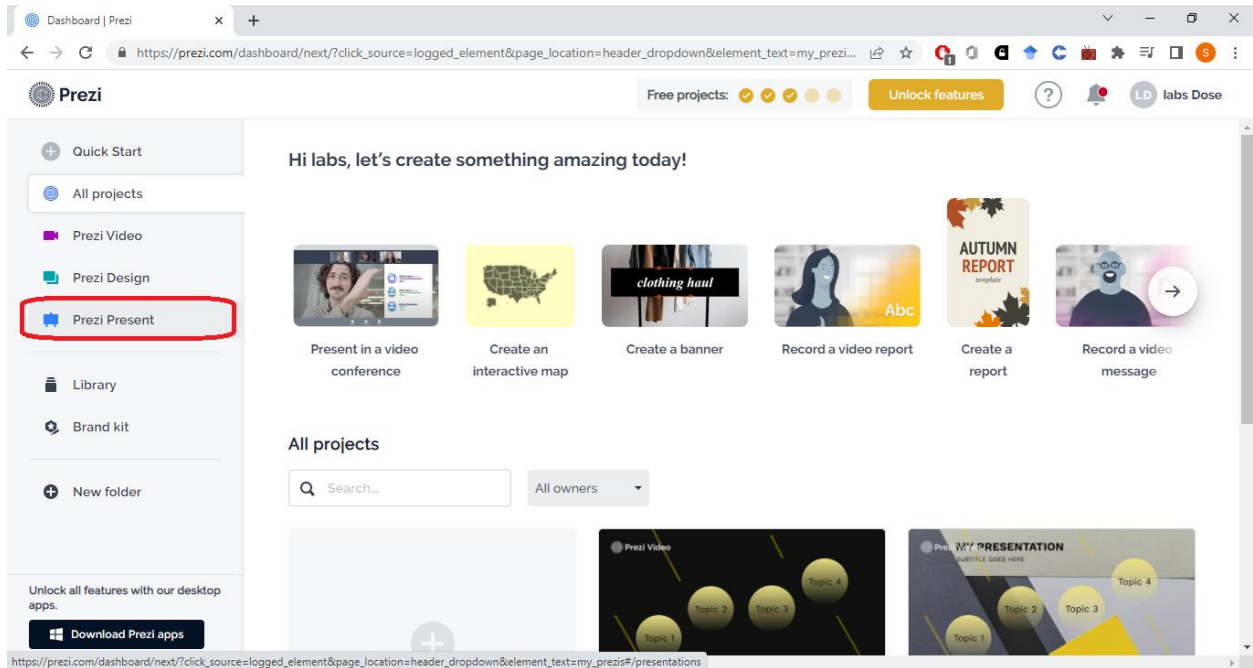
Dashboard | Prezi

https://prezi.com/dashboard/next/?click_source=logged_element&page_location=header_dropdown&element_text=my_prezi...

Prezi

Free projects:

Unlock features

LD labs Dose

Quick Start

All projects

Prezi Video

Prezi Design

Prezi Present

Library

Brand kit

New folder

Unlock all features with our desktop apps.

Download Prezi apps

Hi labs, let's create something amazing today!

Present in a video conference

Create an interactive map

clothing haul

Create a banner

Abc

Record a video report

AUTUMN REPORT template

Create a report

Record a video message

All projects

Search...

All owners

Prezi Video

Topic 4

Topic 2

Topic 3

Topic 1

Prezi MY PRESENTATION SUBTITLE GOES HERE

Topic 4

Topic 2

Topic 3

Topic 1

https://prezi.com/dashboard/next/?click_source=logged_element&page_location=header_dropdown&element_text=my_prezis#/presentations